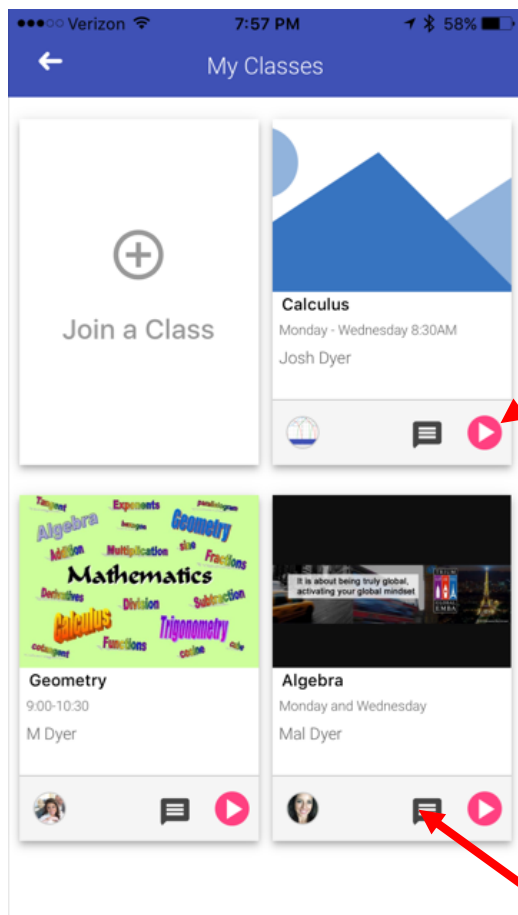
●●●○○ Verizon 7:57 PM 58%

My Classes

Join a Class

Calculus
Monday - Wednesday 8:30AM
Josh Dyer

Tangent Exponents parallelogram Algebra Integers Geometry Addition Multiplication sine Fractions Mathematics Derivatives Division Subtraction Calculus Trigonometry Functions cosine cotangent

Geometry
9:00-10:30
M Dyer

It is about being truly global, activating your global mindset
EMBA

Algebra
Monday and Wednesday
Mal Dyer